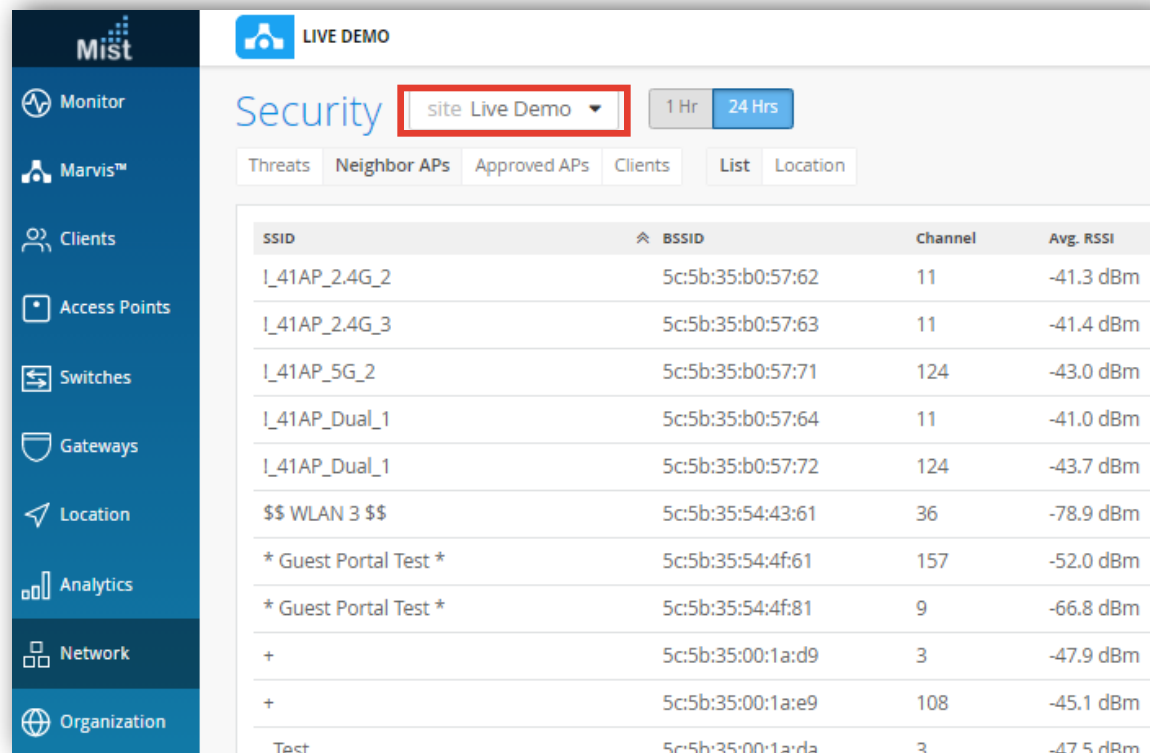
Mist

Monitor
Marvis™
Clients
Access Points
Switches
Gateways
Location
Analytics
Network
Organization

LIVE DEMO

Security site Live Demo 1 Hr 24 Hrs

Threats Neighbor APs Approved APs Clients List Location

| SSID | BSSID | Channel | Avg. RSSI |
|---|---|---|---|
| !_41AP_2.4G_2 | 5c:5b:35:b0:57:62 | 11 | -41.3 dBm |
| !_41AP_2.4G_3 | 5c:5b:35:b0:57:63 | 11 | -41.4 dBm |
| !_41AP_5G_2 | 5c:5b:35:b0:57:71 | 124 | -43.0 dBm |
| !_41AP_Dual_1 | 5c:5b:35:b0:57:64 | 11 | -41.0 dBm |
| !_41AP_Dual_1 | 5c:5b:35:b0:57:72 | 124 | -43.7 dBm |
| $$ WLAN 3 $$ | 5c:5b:35:54:43:61 | 36 | -78.9 dBm |
| * Guest Portal Test * | 5c:5b:35:54:4f:61 | 157 | -52.0 dBm |
| * Guest Portal Test * | 5c:5b:35:54:4f:81 | 9 | -66.8 dBm |
| + | 5c:5b:35:00:1a:d9 | 3 | -47.9 dBm |
| + | 5c:5b:35:00:1a:e9 | 108 | -45.1 dBm |
| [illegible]Test | 5c:5b:35:00:1a:da | 3 | -47.5 dBm |